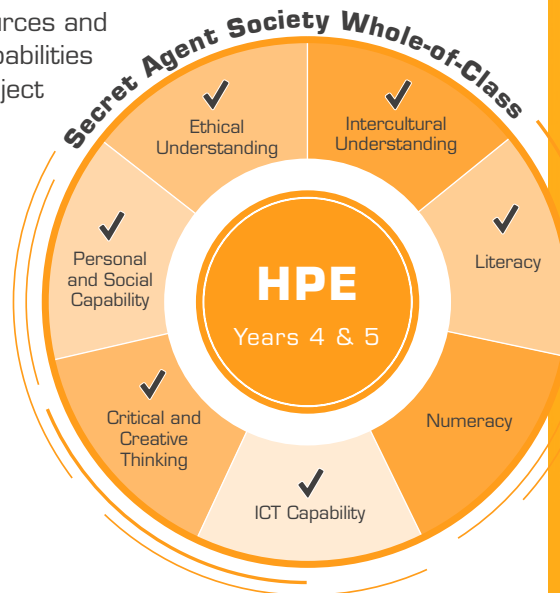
rces and
pabilities
ject

Secret Agent Society Whole-of-Class

Ethical Understanding

Intercultural Understanding

Personal and Social Capability

Literacy

HPE
Years 4 & 5

Critical and Creative Thinking

Numeracy

ICT Capability